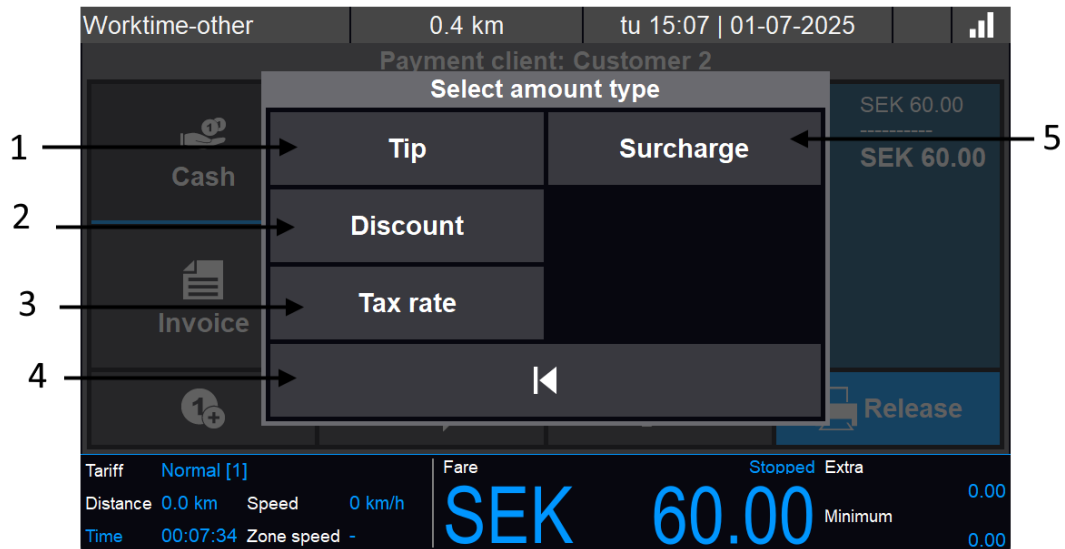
Worktime-other | 0.4 km | tu 15:07 | 01-07-2025

Payment client: Customer 2

Select amount type

1
Tip
Surcharge
5

SEK 60.00
----------
SEK 60.00

Cash

2
Discount

Invoice

3
Tax rate

4

Release

Tariff Normal [1]
Distance 0.0 km Speed 0 km/h
Time 00:07:34 Zone speed -

Fare
Stopped
SEK 60.00

Extra
0.00
Minimum
0.00